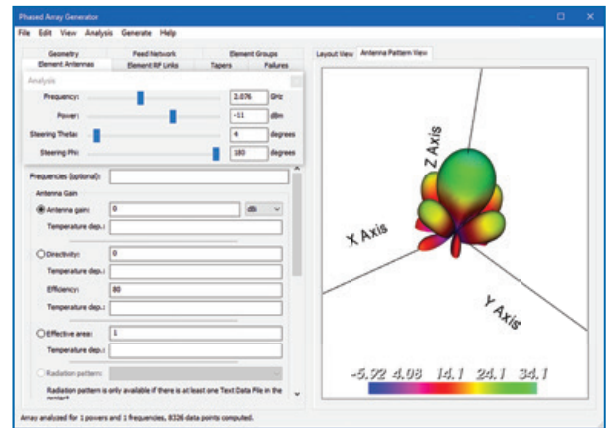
Phased Array Generator

File Edit View Analysis Generate Help

Geometry | Feed Network | Element Groups
Element Antennas | Element RF Links | Tapers | Failures

Layout View | Antenna Pattern View

Analysis

Frequency: 3.076 GHz

Power: -11 dBm

Steering Theta: 4 degrees

Steering Phi: 180 degrees

Frequencies (optional):

Antenna Gain

Antenna gain: 0 dBi

Temperature dep.:

Directivity: 0

Temperature dep.:

Efficiency: 80

Temperature dep.:

Effective area: 1

Temperature dep.:

Radiation pattern:

Radiation pattern is only available if there is at least one Text Data File in the project

Z Axis

X Axis

Y Axis

-5.92 4.08 14.1 24.1 34.1

Array analyzed for 1 powers and 1 frequencies, 8326 data points computed.